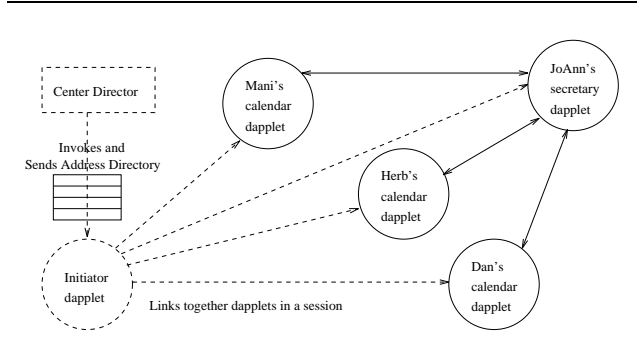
Center Director

Invokes and Sends Address Directory

Initiator dapplet

Links together dapplets in a session

Mani's calendar dapplet

JoAnn's secretary dapplet

Herb's calendar dapplet

Dan's calendar dapplet